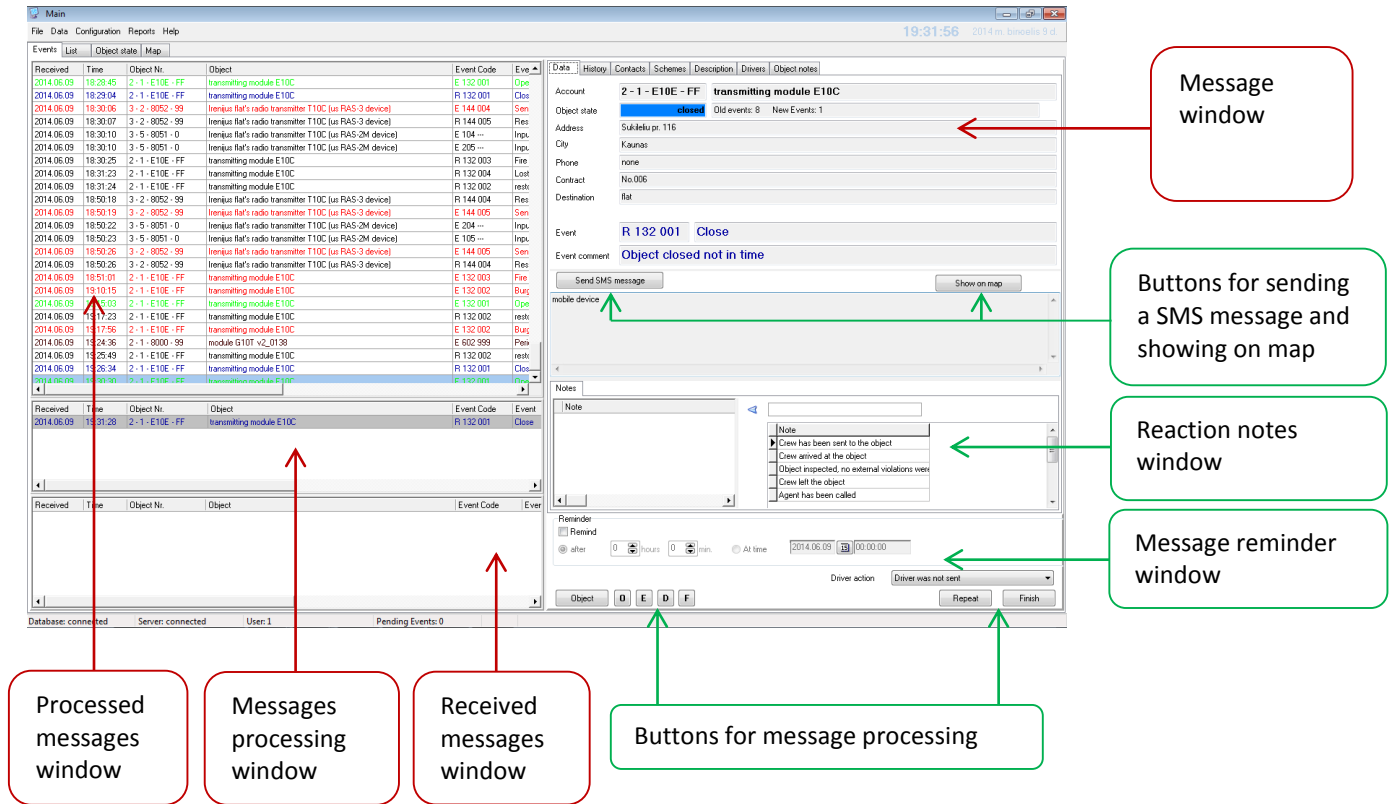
Main

File Data Configuration Reports Help

19:31:56 2014 m. birželis 9 d.

Events List Object state Map

| Received | Time | Object Nr. | Object | Event Code | Eve |
|---|---|---|---|---|---|
| 2014.06.09 | 18:28:45 | 2 - 1 - E10E - FF | transmitting module E10C | E 132 001 | Ope |
| 2014.06.09 | 18:29:04 | 2 - 1 - E10E - FF | transmitting module E10C | R 132 001 | Clos |
| 2014.06.09 | 18:30:06 | 3 - 2 - 8052 - 99 | Irenijus flat's radio transmitter T10C (us RAS-3 device) | E 144 004 | Sen |
| 2014.06.09 | 18:30:07 | 3 - 2 - 8052 - 99 | Irenijus flat's radio transmitter T10C (us RAS-3 device) | R 144 005 | Res |
| 2014.06.09 | 18:30:10 | 3 - 5 - 8051 - 0 | Irenijus flat's radio transmitter T10C (us RAS-2M device) | E 104 --- | Inpu |
| 2014.06.09 | 18:30:10 | 3 - 5 - 8051 - 0 | Irenijus flat's radio transmitter T10C (us RAS-2M device) | E 205 --- | Inpu |
| 2014.06.09 | 18:30:25 | 2 - 1 - E10E - FF | transmitting module E10C | R 132 003 | Fire |
| 2014.06.09 | 18:31:23 | 2 - 1 - E10E - FF | transmitting module E10C | R 132 004 | Lost |
| 2014.06.09 | 18:31:24 | 2 - 1 - E10E - FF | transmitting module E10C | R 132 002 | resto |
| 2014.06.09 | 18:50:18 | 3 - 2 - 8052 - 99 | Irenijus flat's radio transmitter T10C (us RAS-3 device) | R 144 004 | Res |
| 2014.06.09 | 18:50:19 | 3 - 2 - 8052 - 99 | Irenijus flat's radio transmitter T10C (us RAS-3 device) | E 144 005 | Sen |
| 2014.06.09 | 18:50:22 | 3 - 5 - 8051 - 0 | Irenijus flat's radio transmitter T10C (us RAS-2M device) | E 204 --- | Inpu |
| 2014.06.09 | 18:50:23 | 3 - 5 - 8051 - 0 | Irenijus flat's radio transmitter T10C (us RAS-2M device) | E 105 --- | Inpu |
| 2014.06.09 | 18:50:26 | 3 - 2 - 8052 - 99 | Irenijus flat's radio transmitter T10C (us RAS-3 device) | E 144 005 | Sen |
| 2014.06.09 | 18:50:26 | 3 - 2 - 8052 - 99 | Irenijus flat's radio transmitter T10C (us RAS-3 device) | R 144 004 | Res |
| 2014.06.09 | 18:51:01 | 2 - 1 - E10E - FF | transmitting module E10C | E 132 003 | Fire |
| 2014.06.09 | 19:10:15 | 2 - 1 - E10E - FF | transmitting module E10C | E 132 002 | Burg |
| 2014.06.09 | 19:15:03 | 2 - 1 - E10E - FF | transmitting module E10C | E 132 001 | Ope |
| 2014.06.09 | 19:17:23 | 2 - 1 - E10E - FF | transmitting module E10C | R 132 002 | resto |
| 2014.06.09 | 19:17:56 | 2 - 1 - E10E - FF | transmitting module E10C | E 132 002 | Burg |
| 2014.06.09 | 19:24:36 | 2 - 1 - 8000 - 99 | module G10T v2_0138 | E 602 999 | Peri |
| 2014.06.09 | 19:25:49 | 2 - 1 - E10E - FF | transmitting module E10C | R 132 002 | resto |
| 2014.06.09 | 19:26:34 | 2 - 1 - E10E - FF | transmitting module E10C | R 132 001 | Clos |
| 2014.06.09 | 19:30:30 | 2 - 1 - E10E - FF | transmitting module E10C | E 132 001 | Ope |

| Received | Time | Object Nr. | Object | Event Code | Event |
|---|---|---|---|---|---|
| 2014.06.09 | 19:31:28 | 2 - 1 - E10E - FF | transmitting module E10C | R 132 001 | Close |

| Received | Time | Object Nr. | Object | Event Code | Ever |
|---|---|---|---|---|---|

Data History Contacts Schemes Description Drivers Object notes

Account 2 - 1 - E10E - FF transmitting module E10C
Object state closed Old events: 8 New Events: 1
Address Sukilelių pr. 116
City Kaunas
Phone none
Contract No.006
Destination flat

Event R 132 001 Close
Event comment Object closed not in time

Send SMS message
Show on map
mobile device

Notes
Note

| Note |
|---|
| Crew has been sent to the object |
| Crew arrived at the object |
| Object inspected, no external violations were |
| Crew left the object |
| Agent has been called |

Reminder
Remind
after 0 hours 0 min. At time 2014.06.09 00:00:00

Driver action Driver was not sent

Object O E D F Repeat Finish

Database: connected Server: connected User: 1 Pending Events: 0

Message window

Buttons for sending a SMS message and showing on map

Reaction notes window

Message reminder window

Processed messages window

Messages processing window

Received messages window

Buttons for message processing